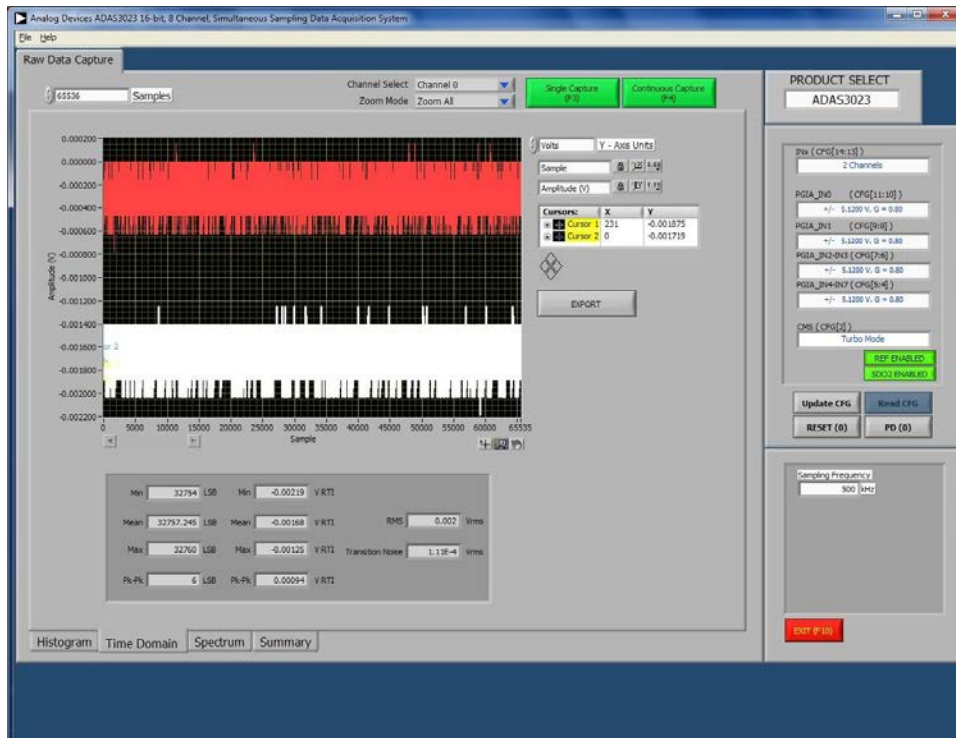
Analog Devices ADAS3023 16-bit, 8 Channel, Simultaneous Sampling Data Acquisition System

File Help

Raw Data Capture

65536 Samples

Channel Select Channel 0

Zoom Mode Zoom All

Single Capture (F3)

Continuous Capture (F4)

PRODUCT SELECT

ADAS3023

0.000200
0.000000
-0.000200
-0.000400
-0.000600
-0.000800
-0.001000
-0.001200
-0.001400
-0.001600
-0.001800
-0.002000
-0.002200

Amplitude (V)

0 5000 10000 15000 20000 25000 30000 35000 40000 45000 50000 55000 60000 65535

Sample

Volts Y - Axis Units

Sample

Amplitude (V)

| Cursors: | X | Y |
|---|---|---|
| Cursor 1 | 231 | -0.001875 |
| Cursor 2 | 0 | -0.001719 |

EXPORT

INx ( CFG[14:13] )
2 Channels

PGIA_IN0 ( CFG[11:10] )
+/- 5.1200 V, G = 0.80

PGIA_IN1 ( CFG[9:8] )
+/- 5.1200 V, G = 0.80

PGIA_IN2-IN3 ( CFG[7:6] )
+/- 5.1200 V, G = 0.80

PGIA_IN4-IN7 ( CFG[5:4] )
+/- 5.1200 V, G = 0.80

CMS ( CFG[2] )
Turbo Mode

REF ENABLED

SDO2 ENABLED

Update CFG

Read CFG

RESET (0)

PD (0)

Sampling Frequency
500 kHz

Min 32754 LSB Min -0.00219 V RTI

Mean 32757.245 LSB Mean -0.00168 V RTI

RMS 0.002 Vrms

Max 32760 LSB Max -0.00125 V RTI

Transition Noise 1.11E-4 Vrms

Pk-Pk 6 LSB Pk-Pk 0.00094 V RTI

EXIT (F10)

Histogram Time Domain Spectrum Summary